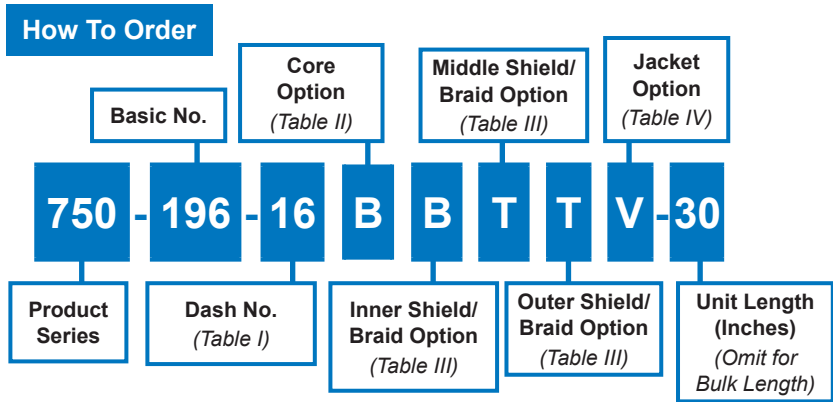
How To Order

Basic No.

Core Option (Table II)

Middle Shield/ Braid Option (Table III)

Jacket Option (Table IV)

750 - 196 - 16 B B T T V - 30

Product Series

Dash No. (Table I)

Inner Shield/ Braid Option (Table III)

Outer Shield/ Braid Option (Table III)

Unit Length (Inches) (Omit for Bulk Length)